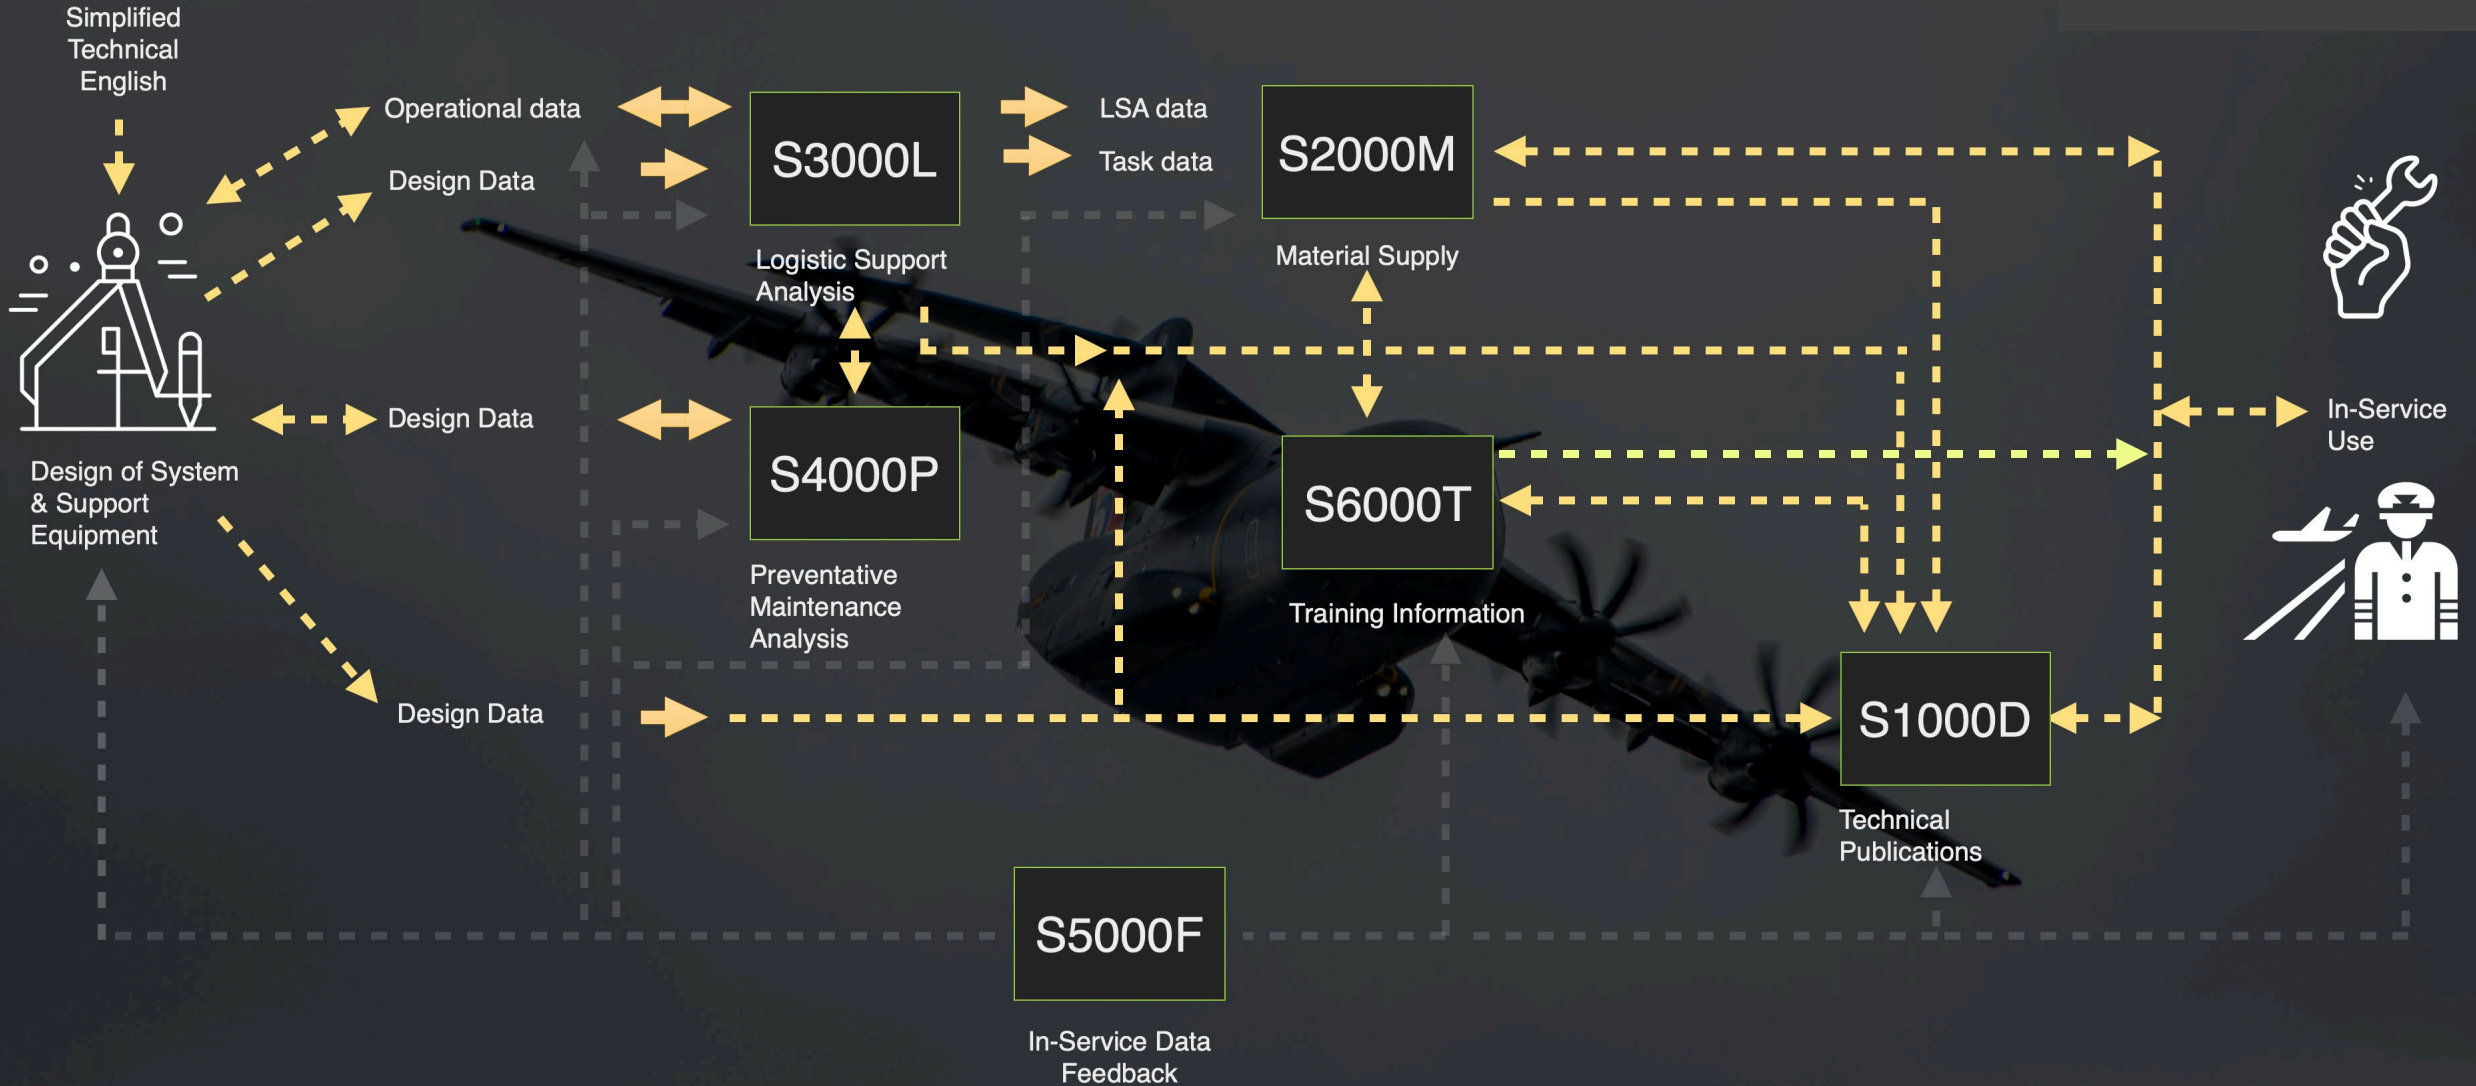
Simplified Technical English

Operational data

Design Data

S3000L

Logistic Support Analysis

LSA data

Task data

S2000M

Material Supply

Design Data

S4000P

Preventative Maintenance Analysis

S6000T

Training Information

In-Service Use

Design of System & Support Equipment

Design Data

S1000D

Technical Publications

S5000F

In-Service Data Feedback